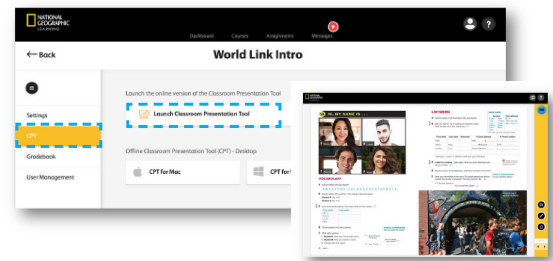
NATIONAL GEOGRAPHIC LEARNING

Dashboard Courses Assignments Messages

← Back

World Link Intro

Settings

CPT

Gradebook

User Management

Launch the online version of the Classroom Presentation Tool

Launch Classroom Presentation Tool

Offline Classroom Presentation Tool (CPT) - Desktop

CPT for Mac

CPT for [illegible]

NATIONAL GEOGRAPHIC

HI, MY NAME IS ...

VOCABULARY

LISTENING

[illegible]